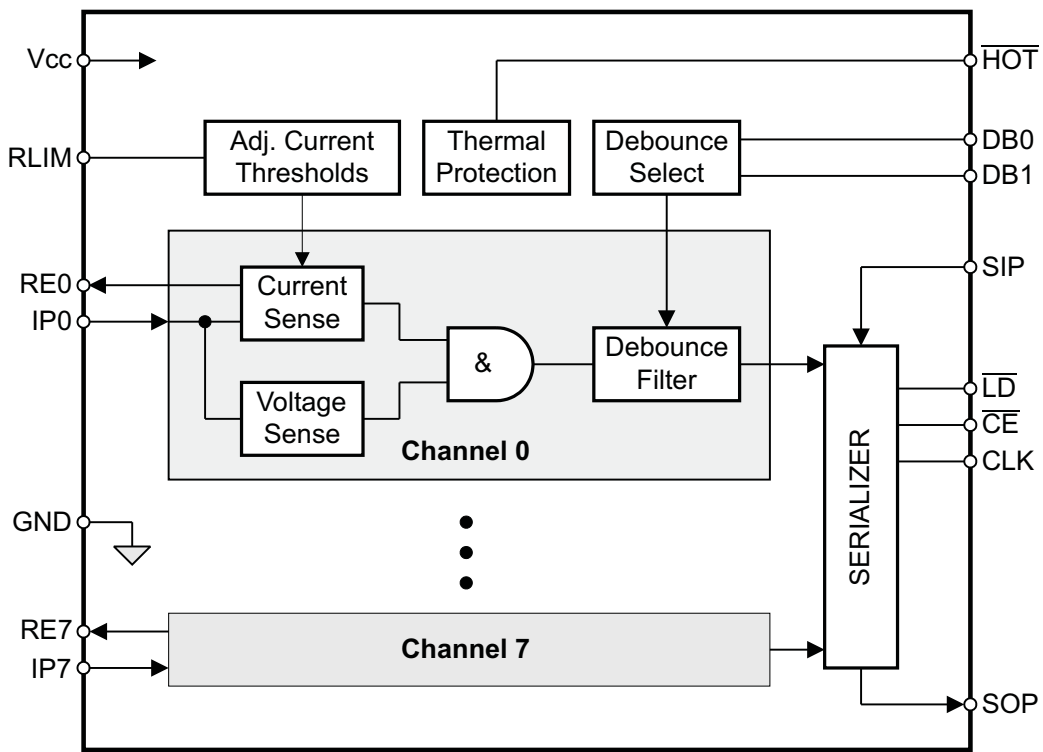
Vcc
$\overline{HOT}$
RLIM
Adj. Current Thresholds
Thermal Protection
Debounce Select
DB0
DB1
SIP
RE0
IP0
Current Sense
&
Debounce Filter
Voltage Sense
Channel 0
$\overline{LD}$
$\overline{CE}$
CLK
SERIALIZER
GND
RE7
IP7
Channel 7
SOP